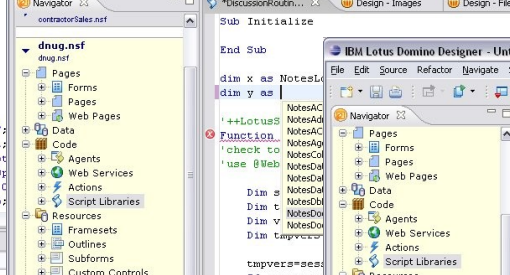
Navigator
contractorSales.nsf
dnug.nsf
dnug.nsf
Pages
Forms
Pages
Web Pages
Data
Code
Agents
Web Services
Actions
Script Libraries
Resources
Framesets
Outlines
Subforms
Custom Controls

*DiscussionRoutin
Design - Images
Design - File

Sub Initialize

End Sub

dim x as NotesLo
dim y as

'++LotusS
Function
'check to
'use @Web

Dim s
Dim t
Dim v
Dim tmpvers

tmpvers=sess

NotesAC
NotesAd
NotesAd
NotesCo
NotesCo
NotesDa
NotesDa
NotesDa
NotesDb
NotesDo
NotesDo

IBM Lotus Domino Designer - Unt
File Edit Source Refactor Navigate Se
Navigator
Pages
Forms
Pages
Web Pages
Data
Code
Agents
Web Services
Actions
Script Libraries
Resources